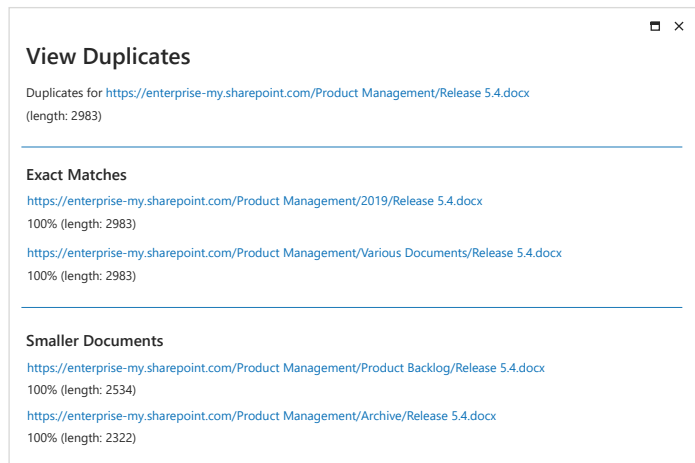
View Duplicates

Duplicates for https://enterprise-my.sharepoint.com/Product Management/Release 5.4.docx (length: 2983)

Exact Matches

https://enterprise-my.sharepoint.com/Product Management/2019/Release 5.4.docx
100% (length: 2983)

https://enterprise-my.sharepoint.com/Product Management/Various Documents/Release 5.4.docx
100% (length: 2983)

Smaller Documents

https://enterprise-my.sharepoint.com/Product Management/Product Backlog/Release 5.4.docx
100% (length: 2534)

https://enterprise-my.sharepoint.com/Product Management/Archive/Release 5.4.docx
100% (length: 2322)